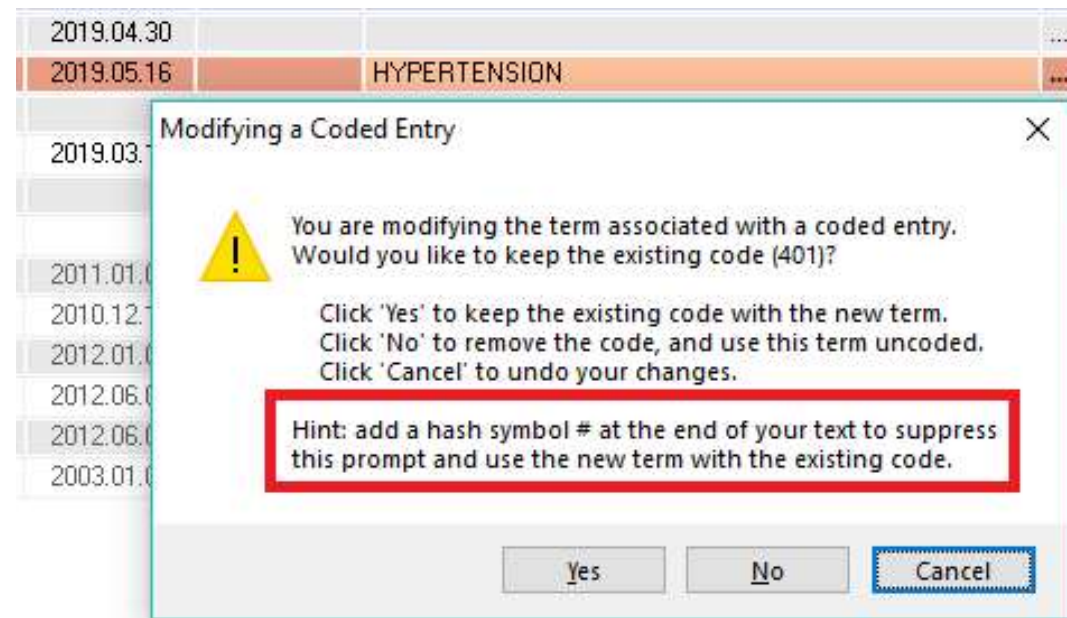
2019.04.30
2019.05.16 HYPERTENSION
2019.03.
2011.01.
2010.12.
2012.01.
2012.06.
2012.06.
2003.01.

Modifying a Coded Entry

×

You are modifying the term associated with a coded entry. Would you like to keep the existing code (401)?

Click 'Yes' to keep the existing code with the new term.
Click 'No' to remove the code, and use this term uncoded.
Click 'Cancel' to undo your changes.

Hint: add a hash symbol # at the end of your text to suppress this prompt and use the new term with the existing code.

Yes No Cancel